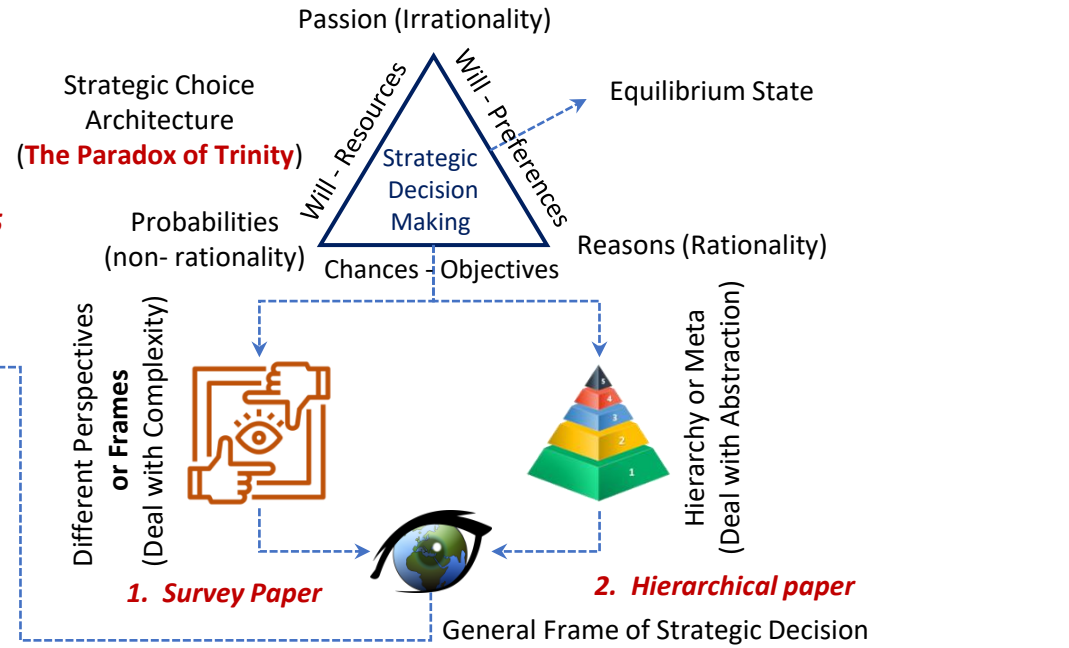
Passion (Irrationality)

Strategic Choice Architecture (The Paradox of Trinity)

Will - Resources

Will - Preferences

Equilibrium State

Strategic Decision Making

Probabilities (non- rationality)

Reasons (Rationality)

Chances - Objectives

Different Perspectives or Frames (Deal with Complexity)

Hierarchy or Meta (Deal with Abstraction)

5

4

3

2

1

1. Survey Paper

2. Hierarchical paper

General Frame of Strategic Decision